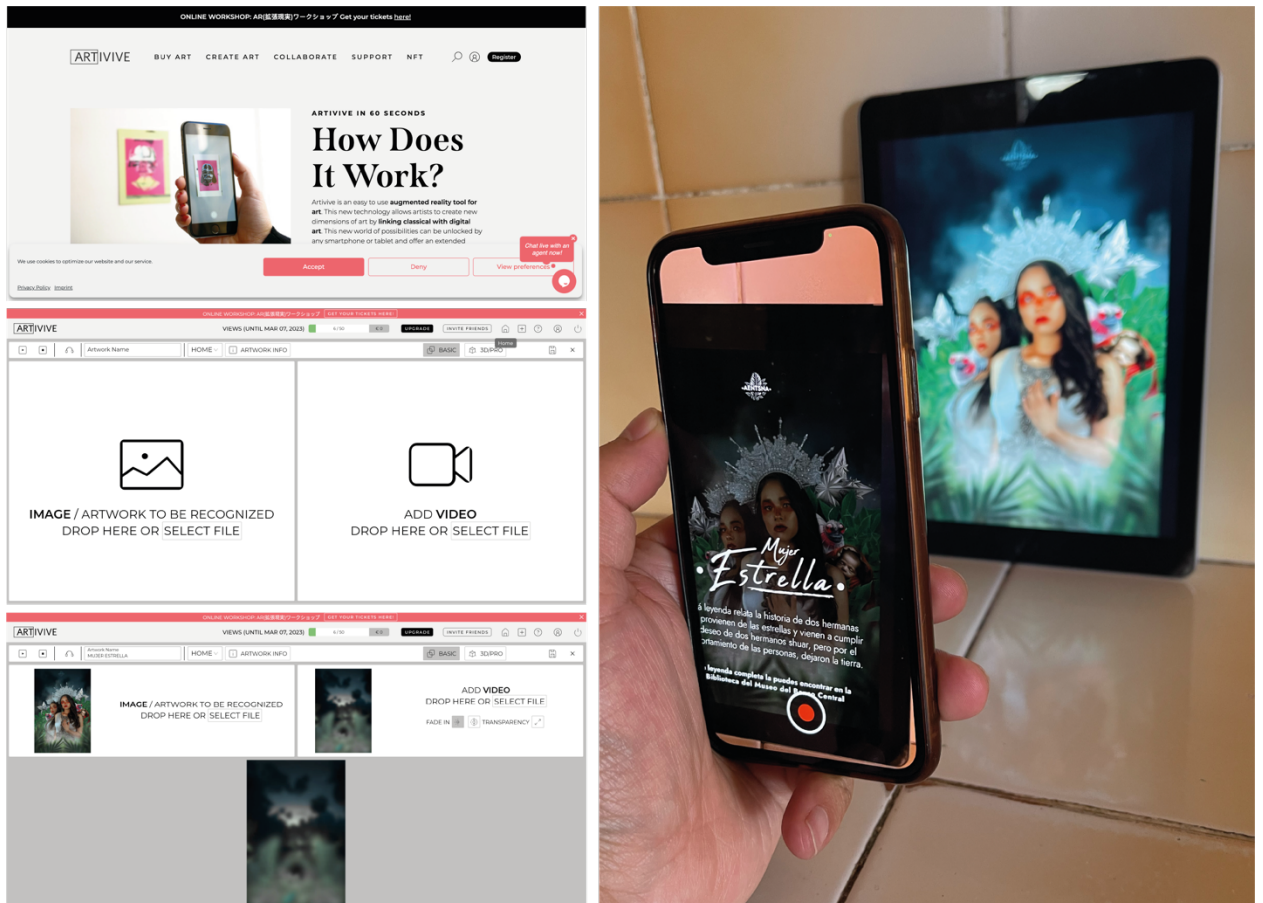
ONLINE WORKSHOP: AR(拡張現実)ワークショップ Get your tickets here!

ARTIVIVE BUY ART CREATE ART COLLABORATE SUPPORT NFT Register

ARTIVIVE IN 60 SECONDS

How Does It Work?

Artivive is an easy to use augmented reality tool for art. This new technology allows artists to create new dimensions of art by linking classical with digital art. This new world of possibilities can be unlocked by any smartphone or tablet and offer an extended

We use cookies to optimize our website and our service.

Accept Deny View preferences

Chat live with an agent now!

Privacy Policy Imprint

ONLINE WORKSHOP: AR(拡張現実)ワークショップ GET YOUR TICKETS HERE!

ARTIVIVE VIEWS (UNTIL MAR 07, 2023) 6/30 UPGRADE INVITE FRIENDS

Artwork Name HOME ARTWORK INFO BASIC 3D/PRO Home

IMAGE / ARTWORK TO BE RECOGNIZED
DROP HERE OR SELECT FILE

ADD VIDEO
DROP HERE OR SELECT FILE

ONLINE WORKSHOP: AR(拡張現実)ワークショップ GET YOUR TICKETS HERE!

ARTIVIVE VIEWS (UNTIL MAR 07, 2023) 6/30 UPGRADE INVITE FRIENDS

Artwork Name MUJER ESTRELLA HOME ARTWORK INFO BASIC 3D/PRO

IMAGE / ARTWORK TO BE RECOGNIZED
DROP HERE OR SELECT FILE

ADD VIDEO
DROP HERE OR SELECT FILE
FADE IN TRANSPARENCY

Mujer Estrella

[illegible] leyenda relata la historia de dos hermanas provienen de las estrellas y vienen a cumplir deseo de dos hermanos shuar, pero por el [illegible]ortamiento de las personas, dejaron la tierra.

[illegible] leyenda completa la puedes encontrar en la Biblioteca del Museo del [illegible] Central